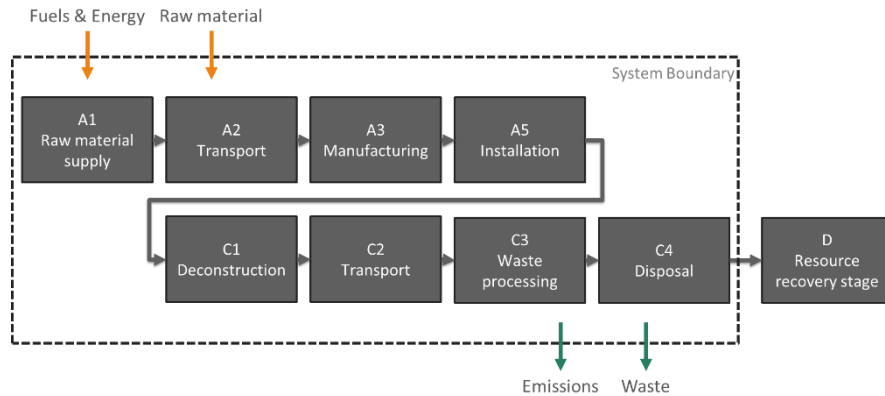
Fuels & Energy

Raw material

System Boundary

A1
Raw material supply

A2
Transport

A3
Manufacturing

A5
Installation

C1
Deconstruction

C2
Transport

C3
Waste processing

C4
Disposal

D
Resource recovery stage

Emissions

Waste